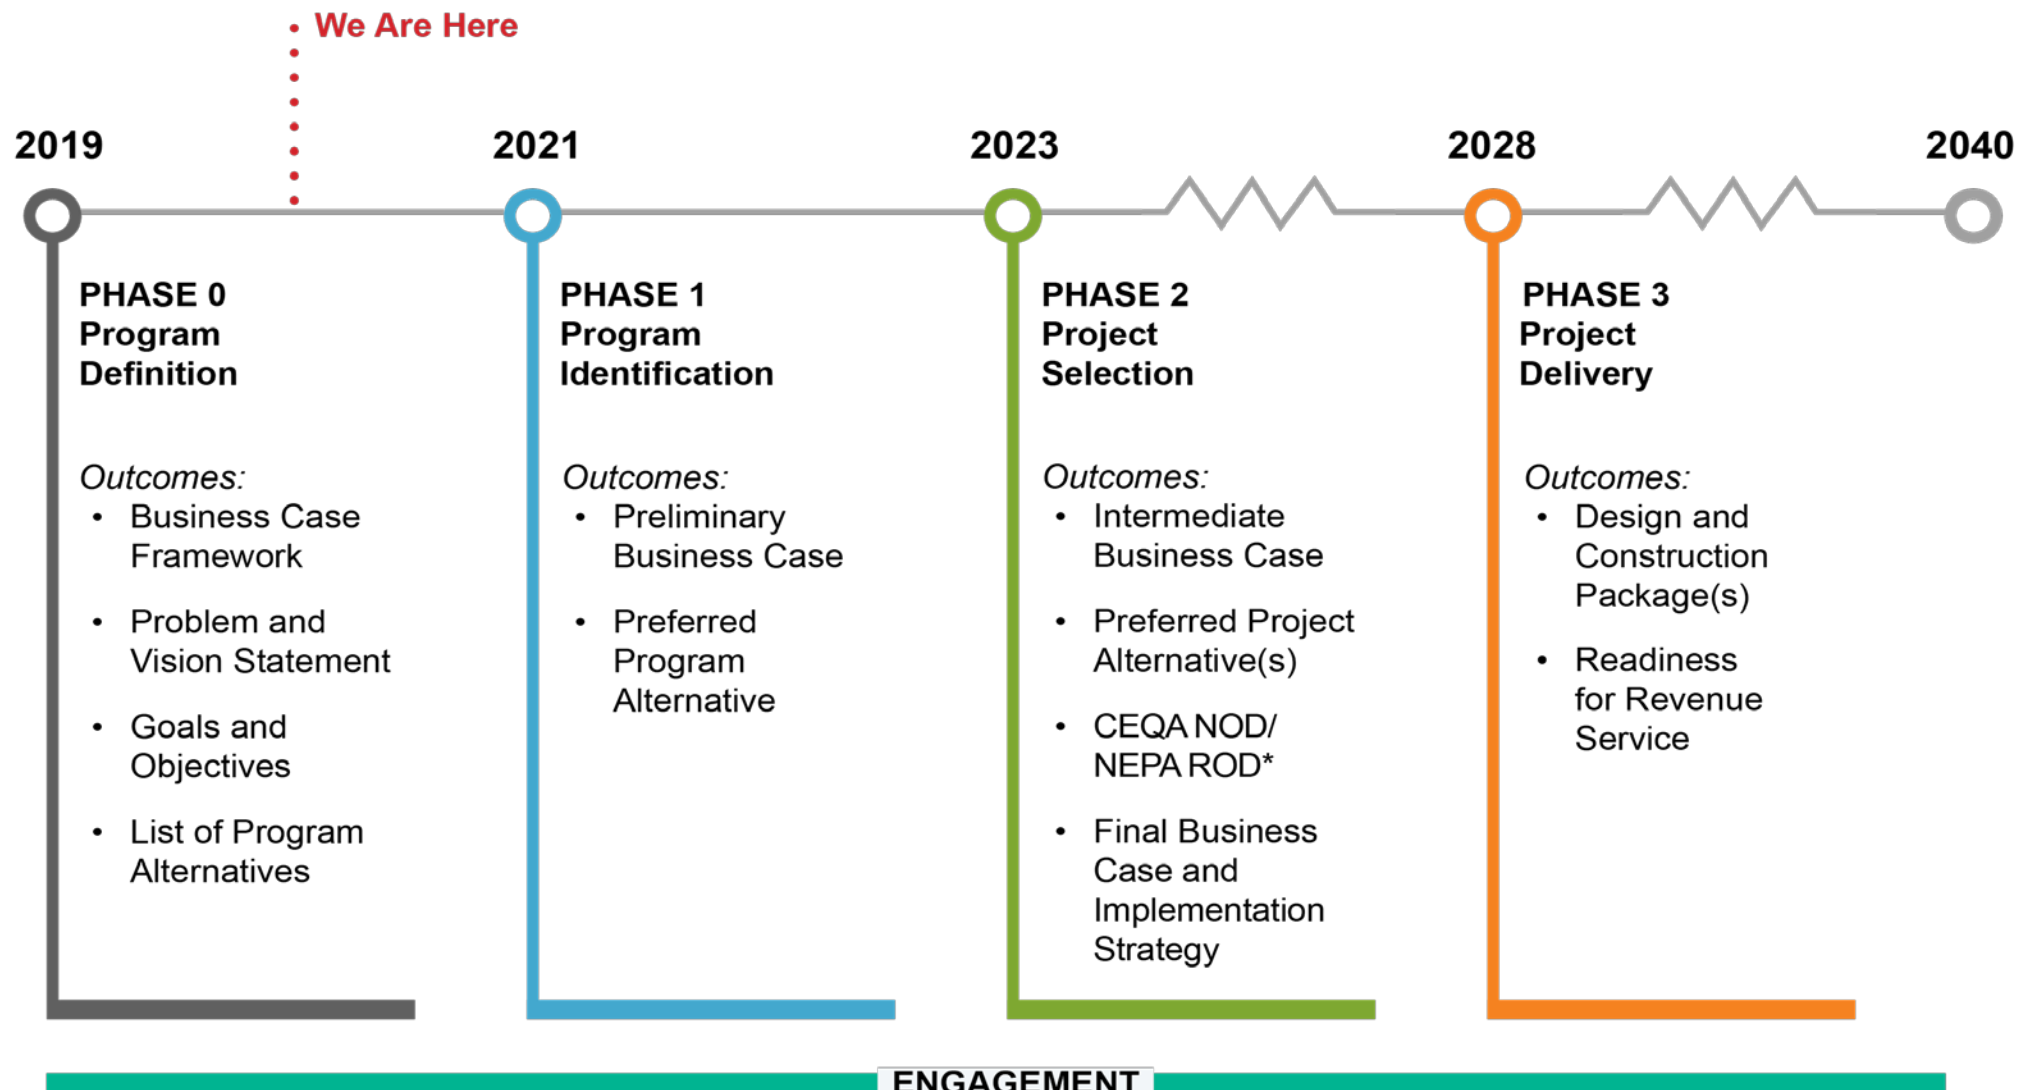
We Are Here

2019

2021

2023

2028

2040

PHASE 0
Program Definition

Outcomes:
• Business Case Framework
• Problem and Vision Statement
• Goals and Objectives
• List of Program Alternatives

PHASE 1
Program Identification

Outcomes:
• Preliminary Business Case
• Preferred Program Alternative

PHASE 2
Project Selection

Outcomes:
• Intermediate Business Case
• Preferred Project Alternative(s)
• CEQA NOD/ NEPA ROD*
• Final Business Case and Implementation Strategy

PHASE 3
Project Delivery

Outcomes:
• Design and Construction Package(s)
• Readiness for Revenue Service

ENGAGEMENT